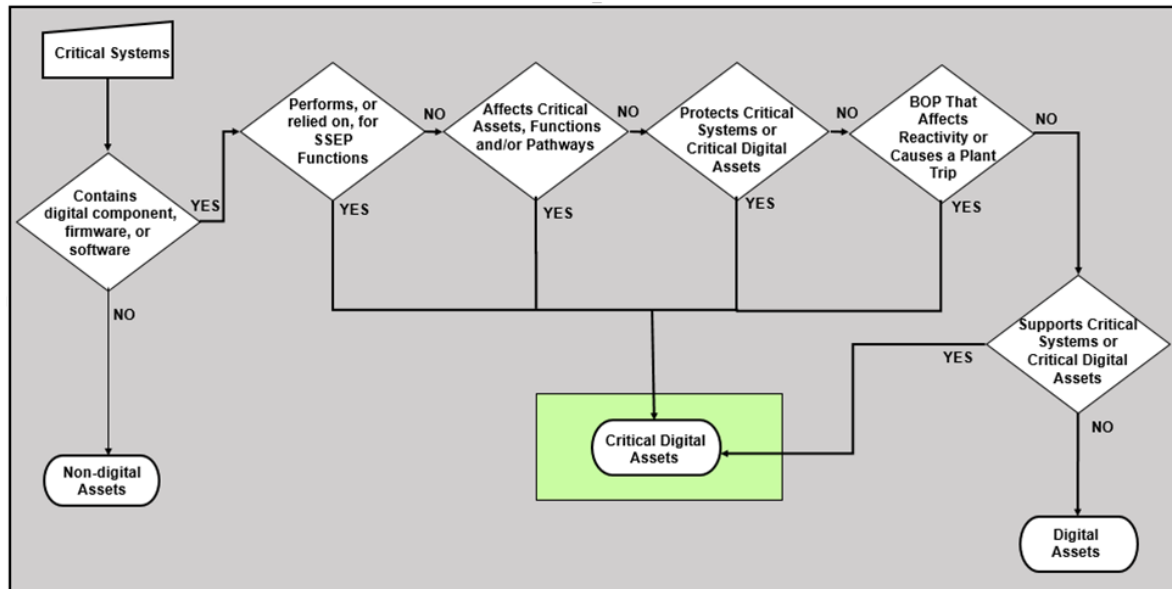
Critical Systems

Contains digital component, firmware, or software

YES

NO

Non-digital Assets

Performs, or relied on, for SSEP Functions

NO

YES

Affects Critical Assets, Functions and/or Pathways

NO

YES

Protects Critical Systems or Critical Digital Assets

NO

YES

BOP That Affects Reactivity or Causes a Plant Trip

NO

YES

Supports Critical Systems or Critical Digital Assets

YES

NO

Critical Digital Assets

Digital Assets